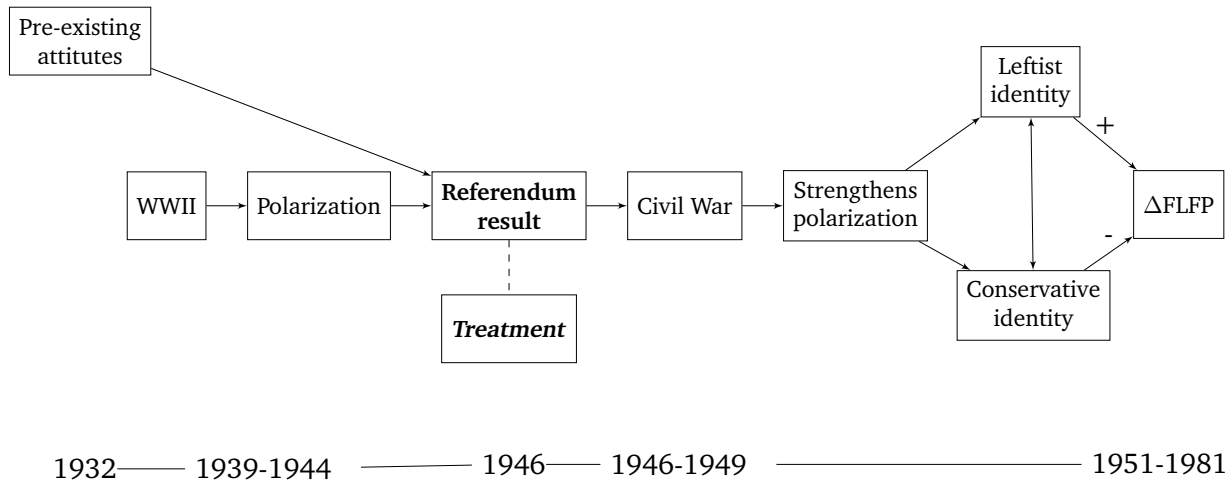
Pre-existing attitutes

WWII

Polarization

**Referendum result**

***Treatment***

Civil War

Strengthens polarization

Leftist identity

Conservative identity

+

-

$\Delta$FLFP

1932 1939-1944 1946 1946-1949 1951-1981